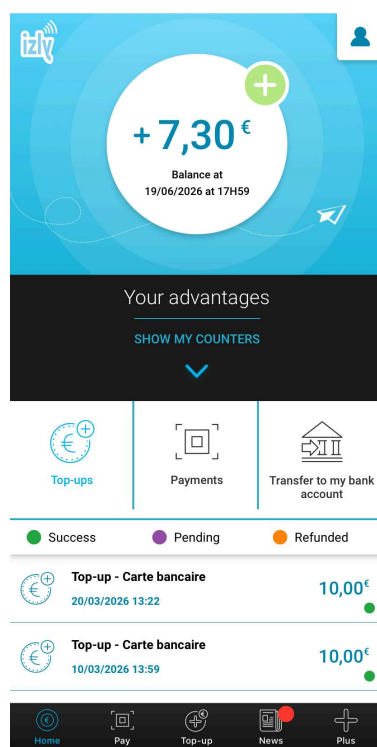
izly

+ 7,30 €

Balance at 19/06/2026 at 17H59

Your advantages

SHOW MY COUNTERS

Top-ups

Payments

Transfer to my bank account

Success

Pending

Refunded

Top-up - Carte bancaire
20/03/2026 13:22
10,00€

Top-up - Carte bancaire
10/03/2026 13:59
10,00€

Home
Pay
Top-up
News
Plus